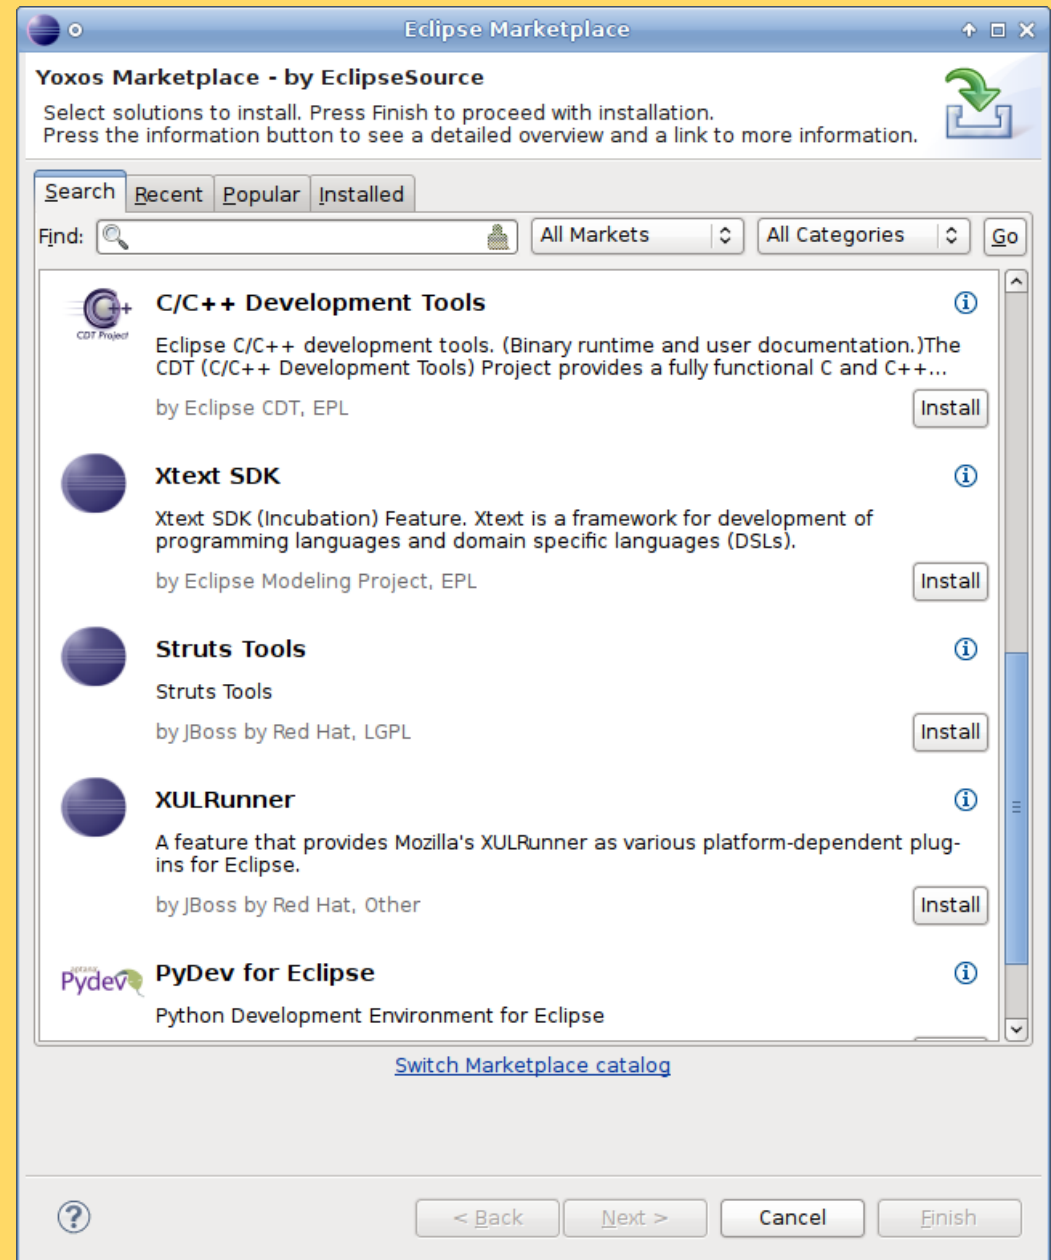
Eclipse Marketplace

Yoxos Marketplace - by EclipseSource

Select solutions to install. Press Finish to proceed with installation.
Press the information button to see a detailed overview and a link to more information.

Search | Recent | Popular | Installed

Find: | All Markets | All Categories | Go

CDT Project

C/C++ Development Tools

Eclipse C/C++ development tools. (Binary runtime and user documentation.)The CDT (C/C++ Development Tools) Project provides a fully functional C and C++...

by Eclipse CDT, EPL

Install

Xtext SDK

Xtext SDK (Incubation) Feature. Xtext is a framework for development of programming languages and domain specific languages (DSLs).

by Eclipse Modeling Project, EPL

Install

Struts Tools

Struts Tools

by JBoss by Red Hat, LGPL

Install

XULRunner

A feature that provides Mozilla's XULRunner as various platform-dependent plugins for Eclipse.

by JBoss by Red Hat, Other

Install

Pydev

PyDev for Eclipse

Python Development Environment for Eclipse

Switch Marketplace catalog

< Back | Next > | Cancel | Finish